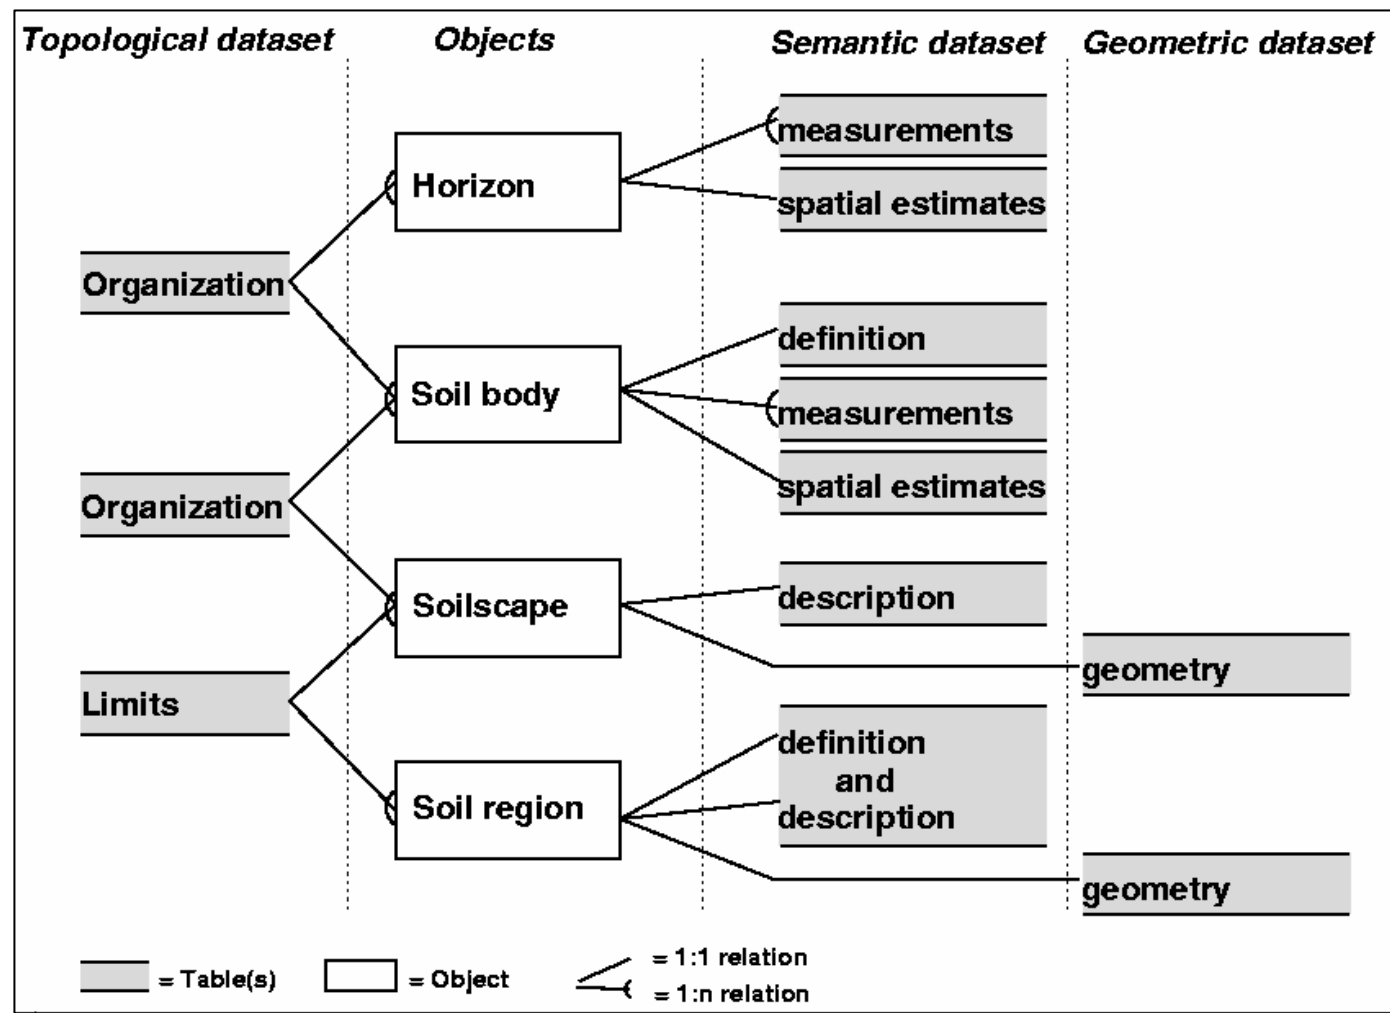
Topological dataset

Objects

Semantic dataset

Geometric dataset

Horizon

measurements

spatial estimates

Organization

Soil body

definition

measurements

spatial estimates

Organization

Soilscape

description

geometry

Limits

Soil region

definition and description

geometry

= Table(s)

= Object

= 1:1 relation

= 1:n relation